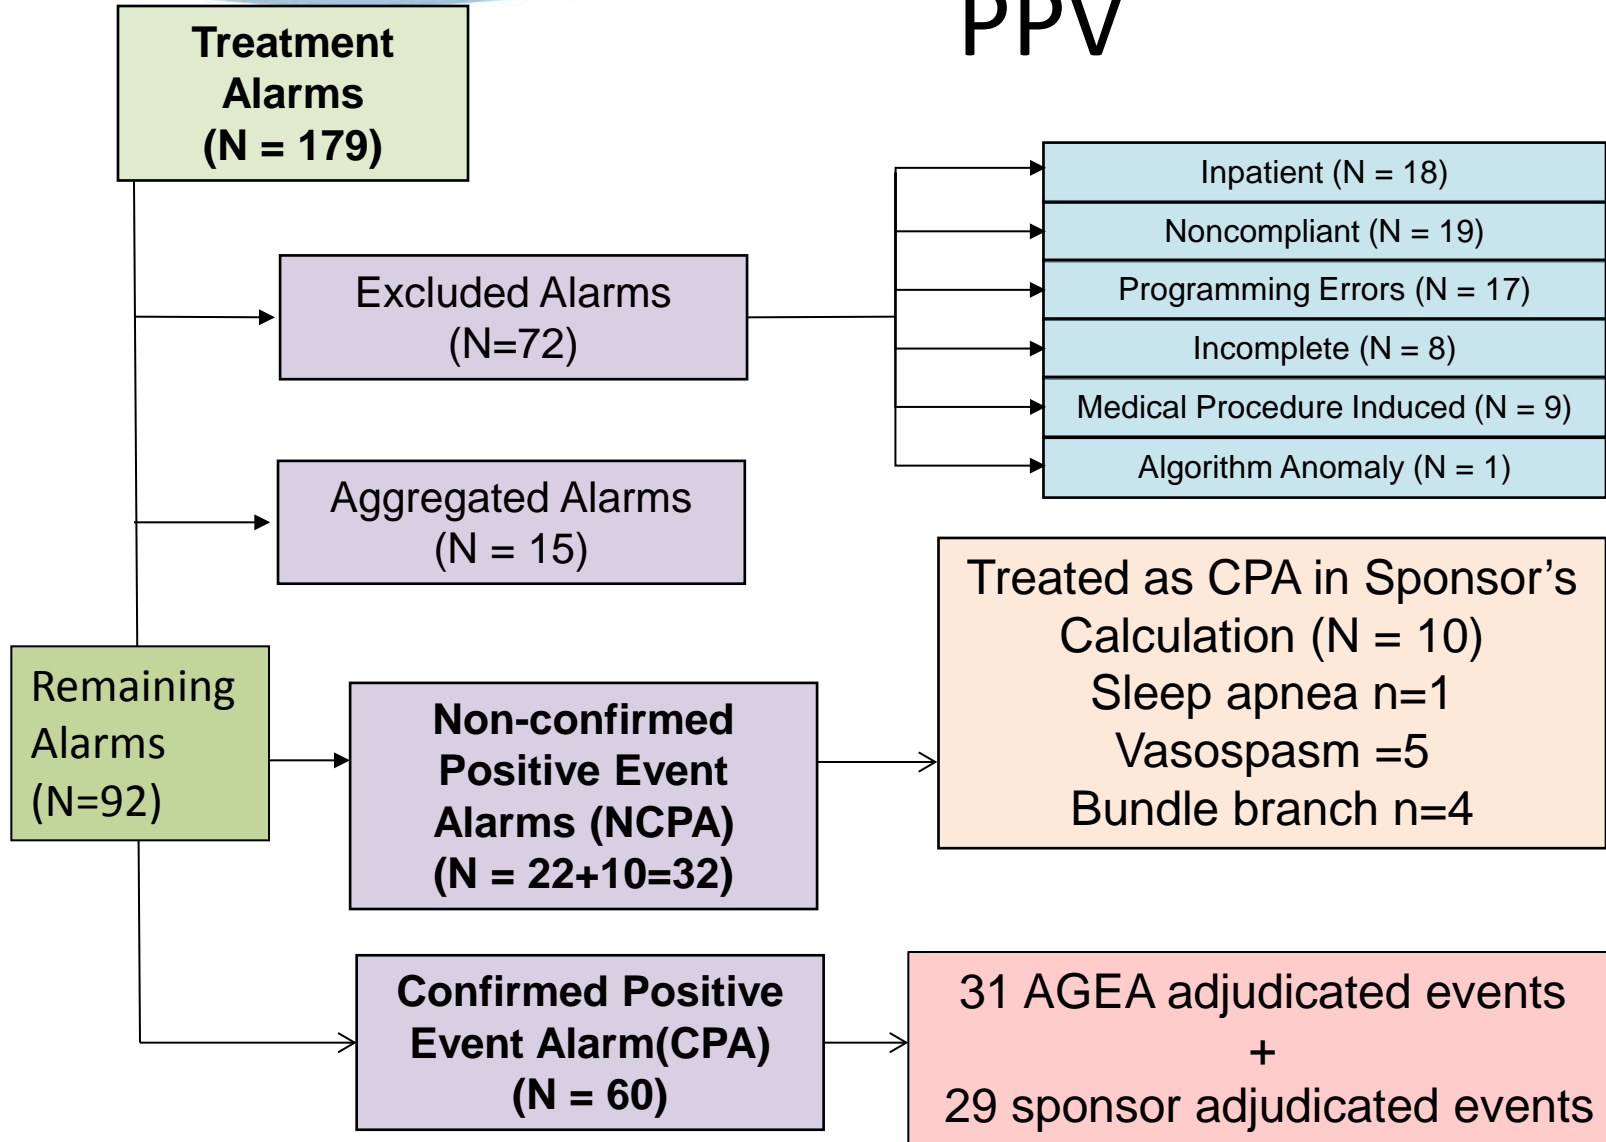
PPV

Treatment Alarms (N = 179)

Excluded Alarms (N=72)

Inpatient (N = 18)

Noncompliant (N = 19)

Programming Errors (N = 17)

Incomplete (N = 8)

Medical Procedure Induced (N = 9)

Algorithm Anomaly (N = 1)

Aggregated Alarms (N = 15)

Treated as CPA in Sponsor’s Calculation (N = 10)
Sleep apnea n=1
Vasospasm =5
Bundle branch n=4

Remaining Alarms (N=92)

Non-confirmed Positive Event Alarms (NCPA) (N = 22+10=32)

Confirmed Positive Event Alarm(CPA) (N = 60)

31 AGEA adjudicated events
+
29 sponsor adjudicated events